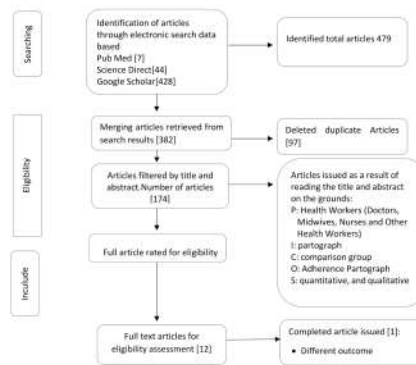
Searching

Identification of articles through electronic search data based
Pub Med [7]
Science Direct[44]
Google Scholar[428]

Identified total articles 479

Eligibility

Merging articles retrieved from search results [382]

Deleted duplicate Articles [97]

Articles filtered by title and abstract.Number of articles [174]

Articles issued as a result of reading the title and abstract on the grounds:
P: Health Workers (Doctors, Midwives, Nurses and Other Health Workers)
I: partograph
C: comparison group
O: Adherence Partograph
S: quantitative, and qualitative

Inculude

Full article rated for eligibility

Full text articles for eligibility assessment [12]

Completed article issued [1]:
• Different outcome